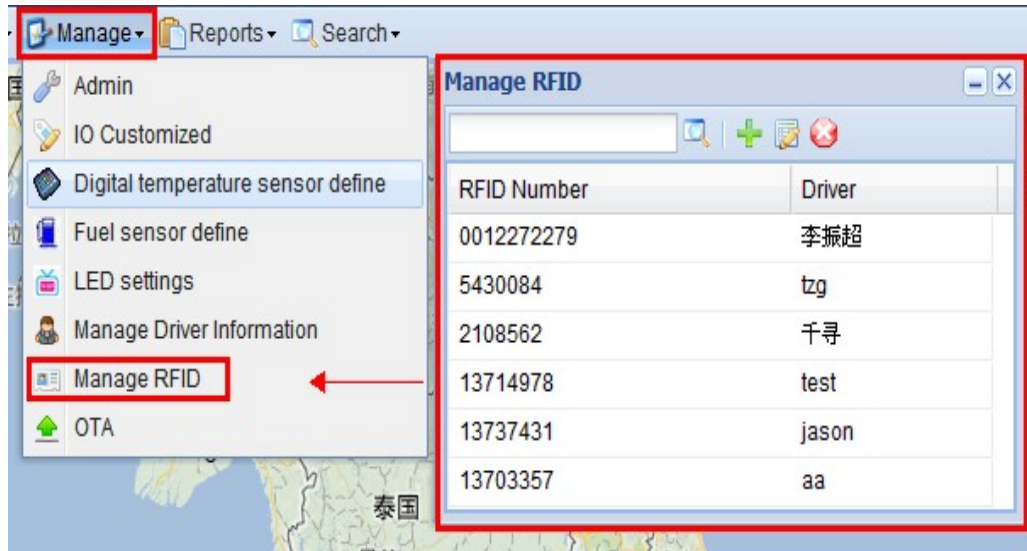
Manage Reports Search

Admin
IO Customized
Digital temperature sensor define
Fuel sensor define
LED settings
Manage Driver Information
Manage RFID
OTA

泰国

Manage RFID

| RFID Number | Driver |
|---|---|
| 0012272279 | 李振超 |
| 5430084 | tzg |
| 2108562 | 千寻 |
| 13714978 | test |
| 13737431 | jason |
| 13703357 | aa |